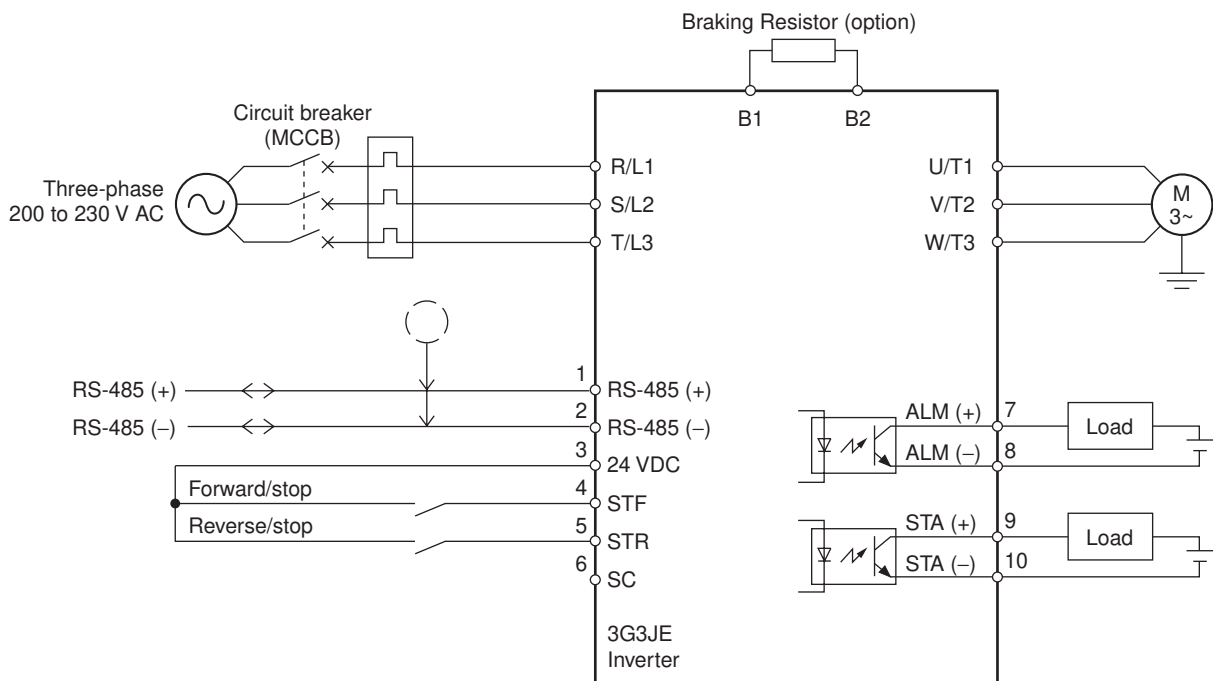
Braking Resistor (option)

B1
B2

Circuit breaker (MCCB)

Three-phase 200 to 230 V AC

R/L1
S/L2
T/L3

U/T1
V/T2
W/T3

M
3~

RS-485 (+)
RS-485 (–)

1 RS-485 (+)
2 RS-485 (–)
3 24 VDC
4 STF
5 STR
6 SC

Forward/stop
Reverse/stop

ALM (+) 7
ALM (–) 8
Load

STA (+) 9
STA (–) 10
Load

3G3JE
Inverter